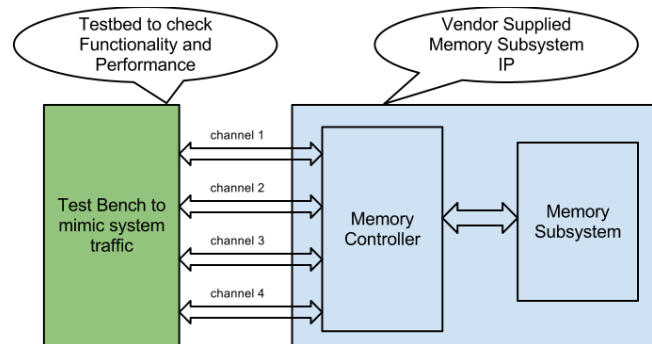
Testbed to check Functionality and Performance

Vendor Supplied Memory Subsystem IP

Test Bench to mimic system traffic

channel 1

channel 2

channel 3

channel 4

Memory Controller

Memory Subsystem